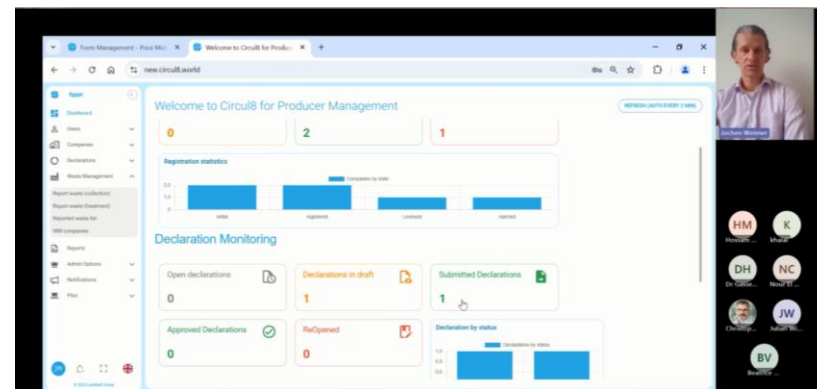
Form Management - Price Ma... × Welcome to Circul8 for Produc... × +

new.circul8.world

Egypt
Dashboard
Users
Companies
Declarations
Waste Management
Report waste (collection)
Report waste (treatment)
Reported waste list
WM companies
Reports
Admin Options
Notifications
Pbs

Welcome to Circul8 for Producer Management

REFRESH (AUTO EVERY 2 MIN)

0
2
1

Registration statistics
Companies by state
2.0
1.5
1.0
0.5
0
initial
registered
Licensed
rejected

Declaration Monitoring

Open declarations
0
Declarations in draft
1
Submitted Declarations
1
Approved Declarations
0
ReOpened
0
Declaration by status
Declarations by status
1.0
0.8
0.6

Jochen Weimer
HM
Hossam ...
K
khalaf
DH
Dr Gabe...
NC
Nour El ...
Christop...
JW
Jiahan Wi...
BV
Beatrice ...